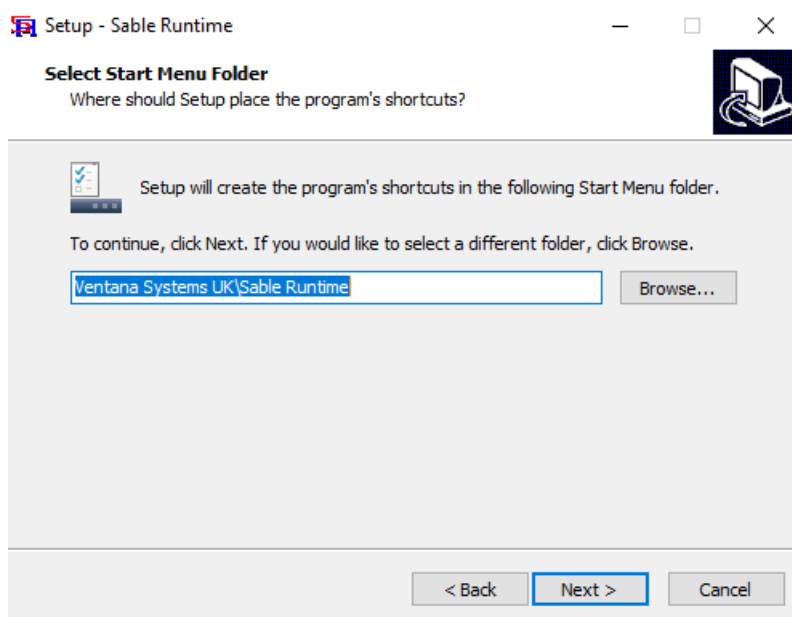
Setup - Sable Runtime

Select Start Menu Folder
Where should Setup place the program's shortcuts?

Setup will create the program's shortcuts in the following Start Menu folder.

To continue, click Next. If you would like to select a different folder, click Browse.

Ventana Systems UK\Sable Runtime

Browse...

< Back
Next >
Cancel